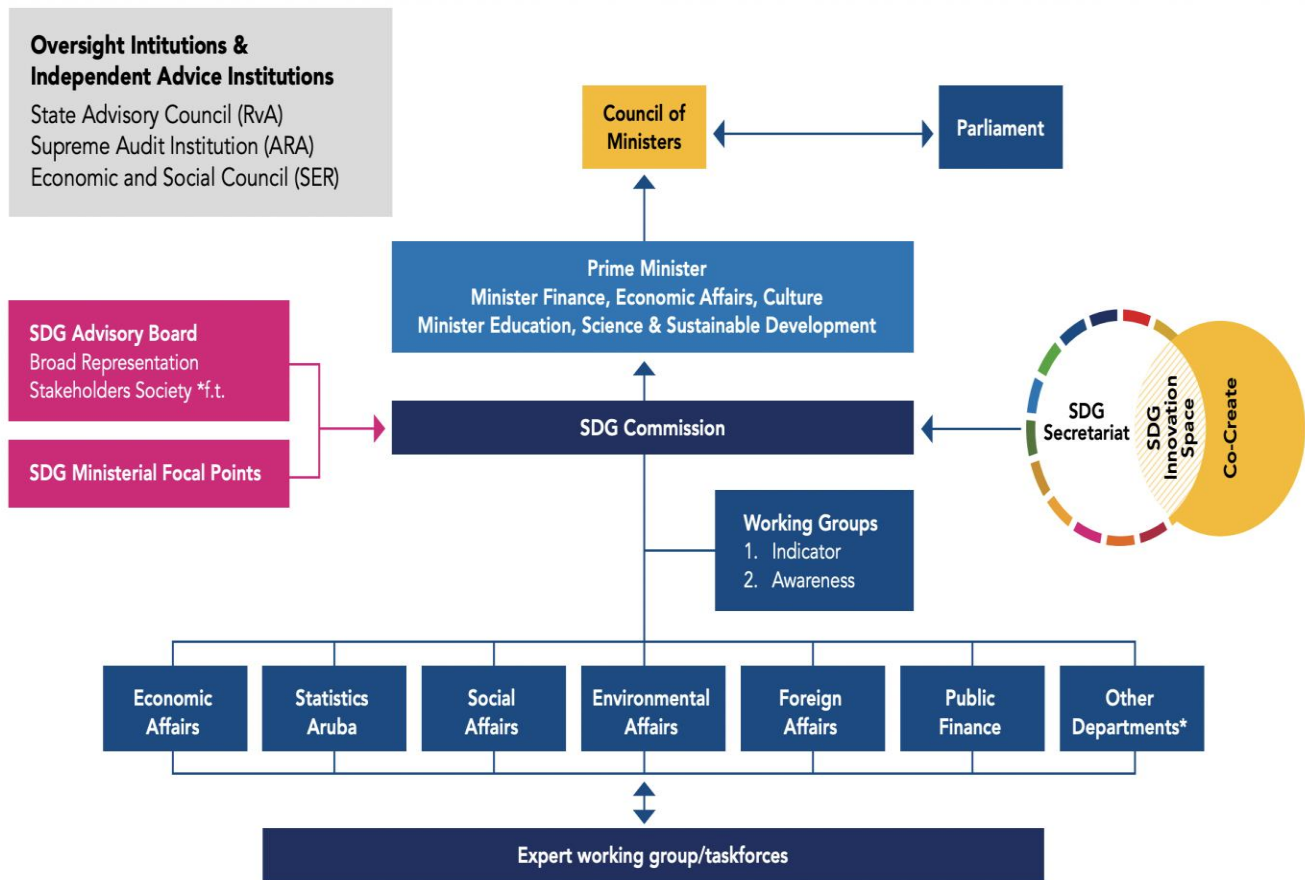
Oversight Intitutions & Independent Advice Institutions
State Advisory Council (RvA)
Supreme Audit Institution (ARA)
Economic and Social Council (SER)

Council of Ministers

Parliament

Prime Minister
Minister Finance, Economic Affairs, Culture
Minister Education, Science & Sustainable Development

SDG Advisory Board
Broad Representation Stakeholders Society *f.t.

SDG Ministerial Focal Points

SDG Commission

SDG Secretariat

SDG Innovation Space

Co-Create

Working Groups
1. Indicator
2. Awareness

Economic Affairs

Statistics Aruba

Social Affairs

Environmental Affairs

Foreign Affairs

Public Finance

Other Departments*

Expert working group/taskforces